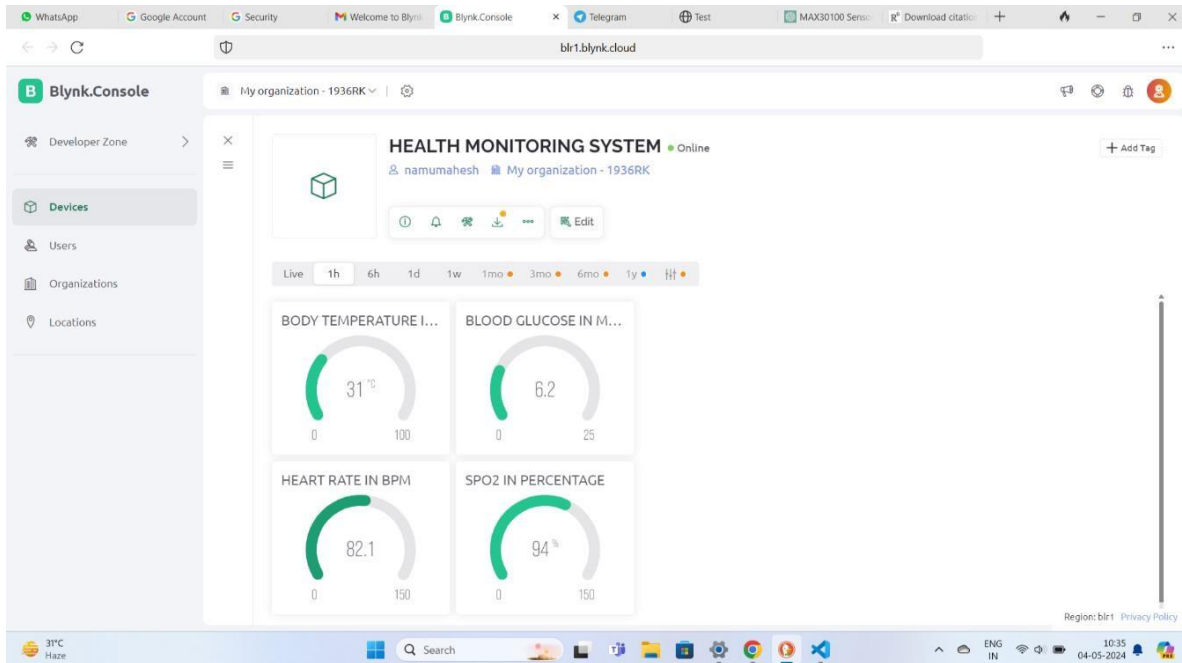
WhatsApp | Google Account | Security | Welcome to Blyn | Blynk.Console | Telegram | Test | MAX30100 Senso | Download citatio

blr1.blynk.cloud

Blynk.Console

My organization - 1936RK

Developer Zone

Devices

Users

Organizations

Locations

HEALTH MONITORING SYSTEM • Online

namumahesh My organization - 1936RK

Edit

+ Add Tag

Live 1h 6h 1d 1w 1mo 3mo 6mo 1y

BODY TEMPERATURE I...

31 °C

0 100

BLOOD GLUCOSE IN M...

6.2

0 25

HEART RATE IN BPM

82.1

0 150

SPO2 IN PERCENTAGE

94 %

0 150

Region: blr1 Privacy Policy

31°C Haze

Search

ENG IN

10:35 04-05-2024